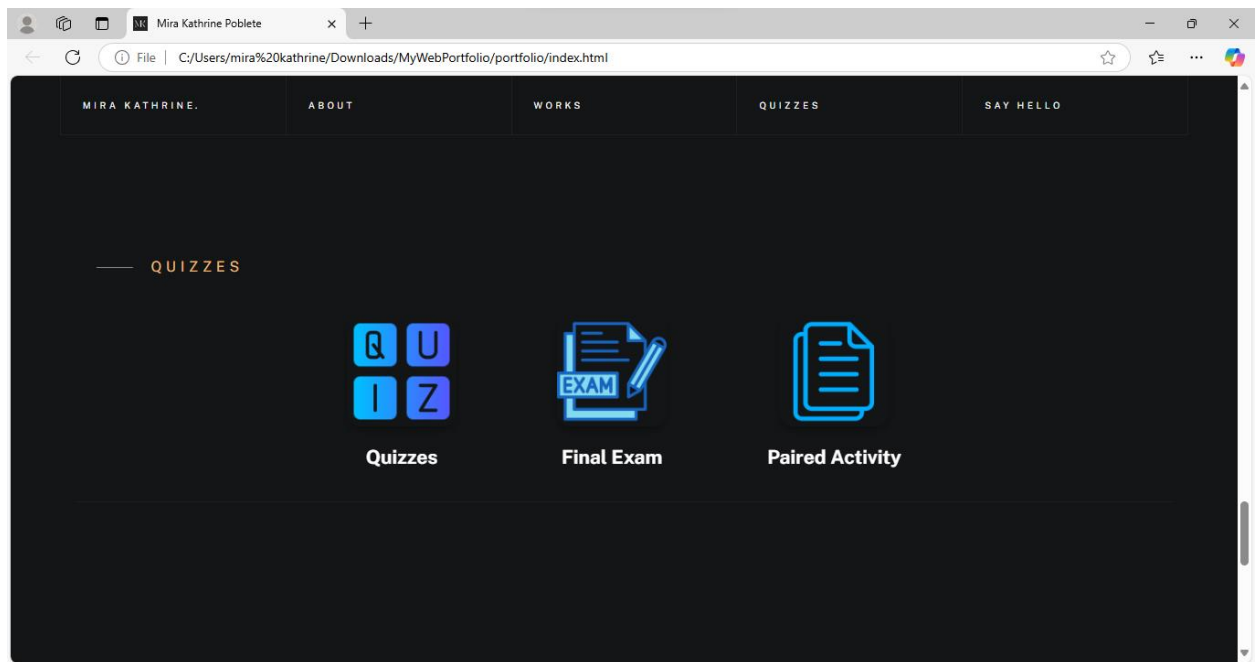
MK Mira Kathrine Poblete

File | C:/Users/mira%20kathrine/Downloads/MyWebPortfolio/portfolio/index.html

MIRA KATHRINE.

ABOUT

WORKS

QUIZZES

SAY HELLO

QUIZZES

Q U I Z

Quizzes

EXAM

Final Exam

Paired Activity